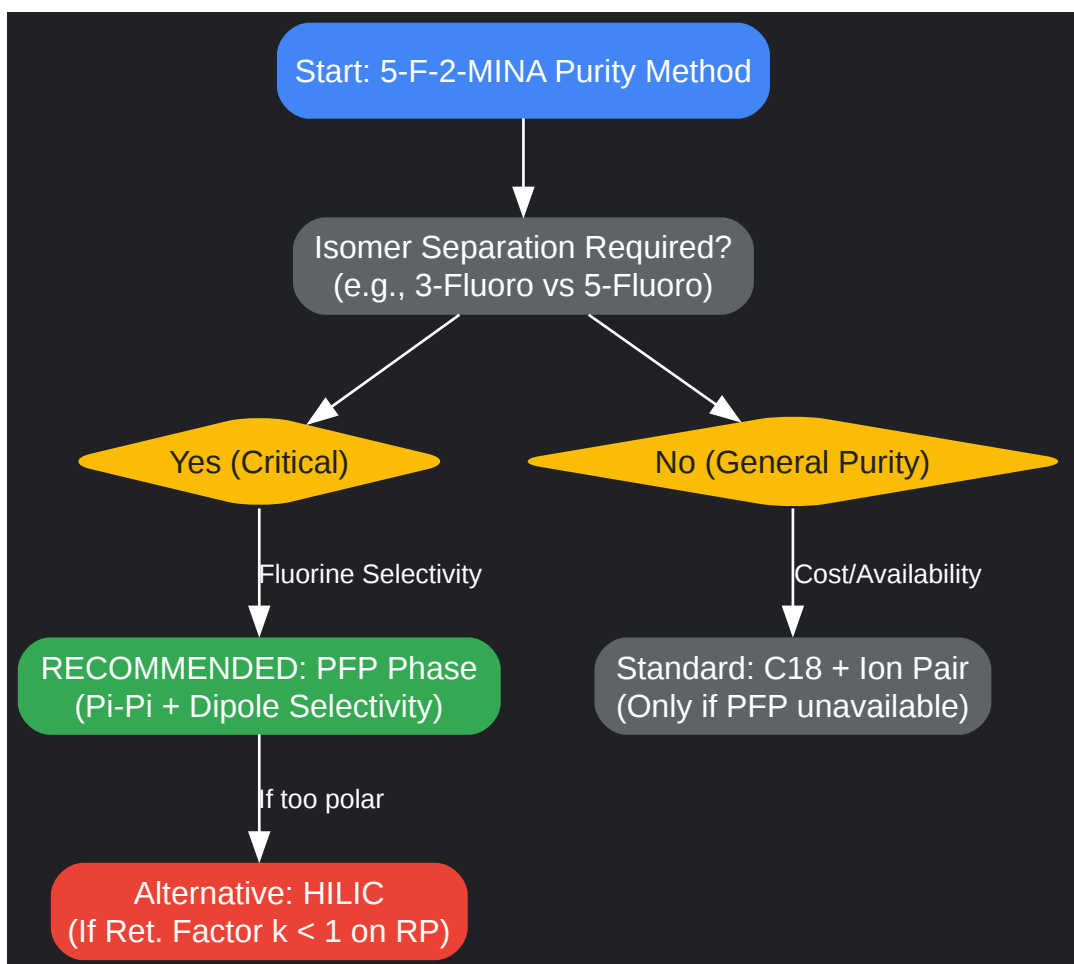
Start: 5-F-2-MINA Purity Method

Isomer Separation Required?
(e.g., 3-Fluoro vs 5-Fluoro)

Yes (Critical)

No (General Purity)

Fluorine Selectivity

Cost/Availability

RECOMMENDED: PFP Phase
(Pi-Pi + Dipole Selectivity)

Standard: C18 + Ion Pair
(Only if PFP unavailable)

If too polar

Alternative: HILIC
(If Ret. Factor k < 1 on RP)